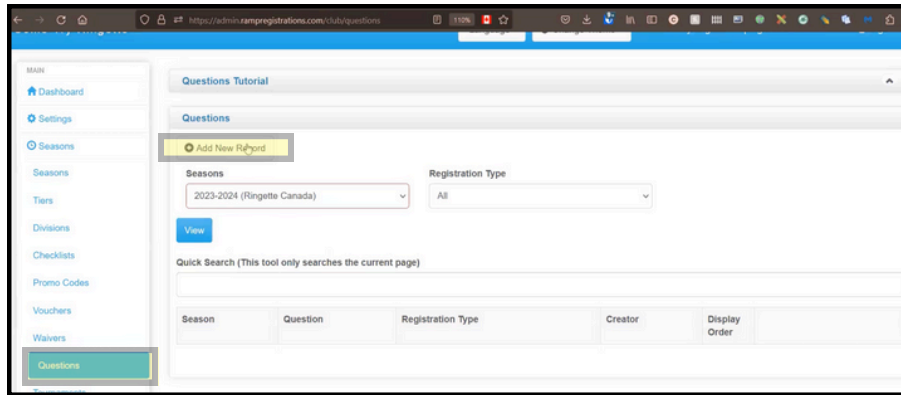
https://admin.rampregistrations.com/clubs/questions

110%

MAIN

Dashboard

Settings

Seasons

Seasons

Tiers

Divisions

Checklists

Promo Codes

Vouchers

Waivers

Questions

Questions Tutorial

Questions

Add New Record

Seasons

2023-2024 (Ringette Canada)

Registration Type

All

View

Quick Search (This tool only searches the current page)

| Season | Question | Registration Type | Creator | Display Order |
|---|---|---|---|---|